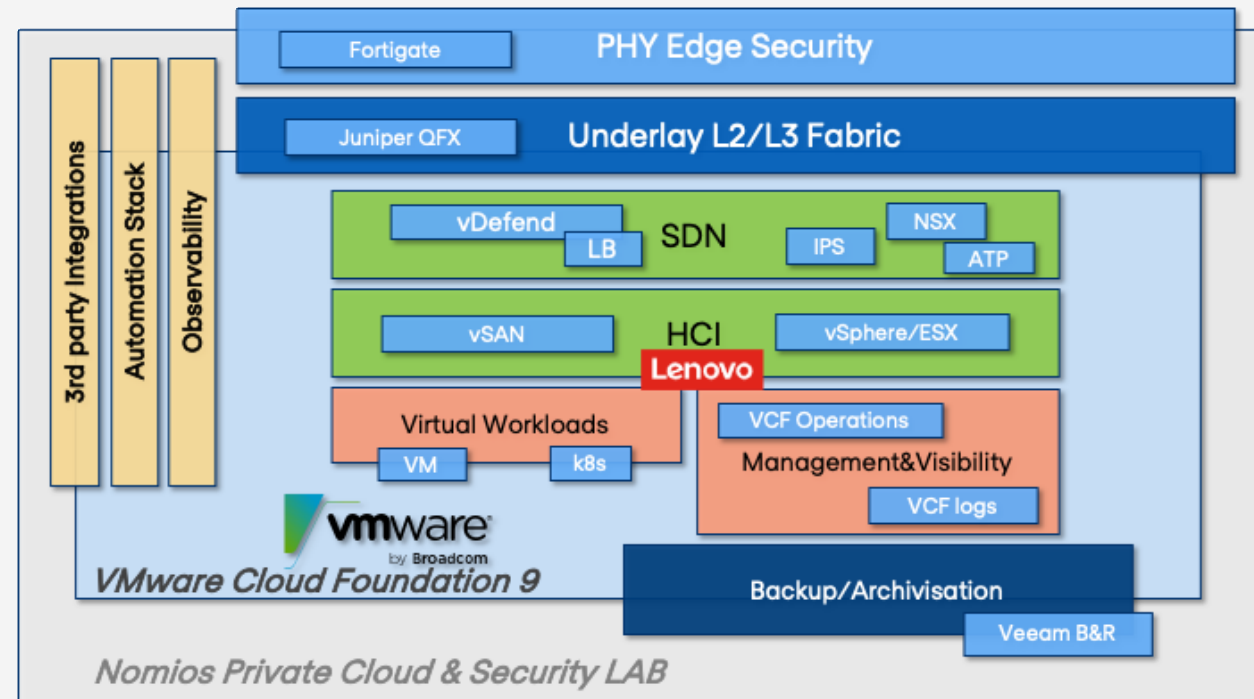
Fortigate
PHY Edge Security

Juniper QFX
Underlay L2/L3 Fabric

3rd party Integrations
Automation Stack
Observability

vDefend
LB
SDN
IPS
NSX
ATP

vSAN
HCI
vSphere/ESX
Lenovo

Virtual Workloads
VM
k8s

VCF Operations
Management&Visibility
VCF logs

vmware
by Broadcom
VMware Cloud Foundation 9

Backup/Archivisation
Veeam B&R

Nomios Private Cloud & Security LAB